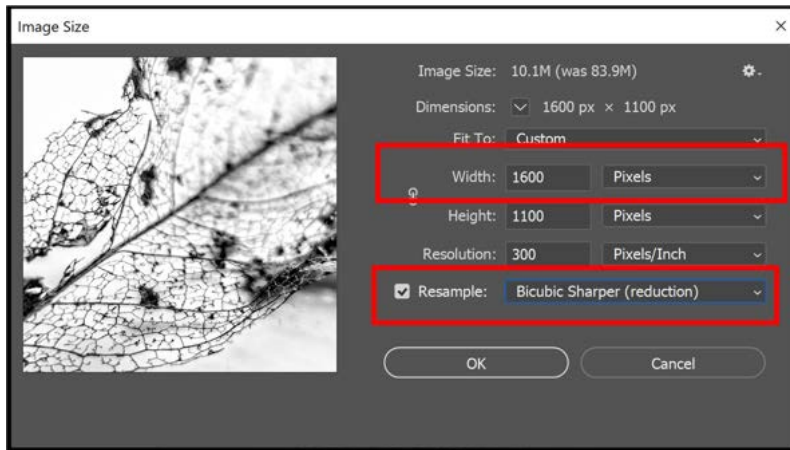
Image Size

Image Size: 10.1M (was 83.9M)

Dimensions: 1600 px × 1100 px

Fit To: Custom

Width: 1600 Pixels

Height: 1100 Pixels

Resolution: 300 Pixels/Inch

Resample: Bicubic Sharper (reduction)

OK

Cancel